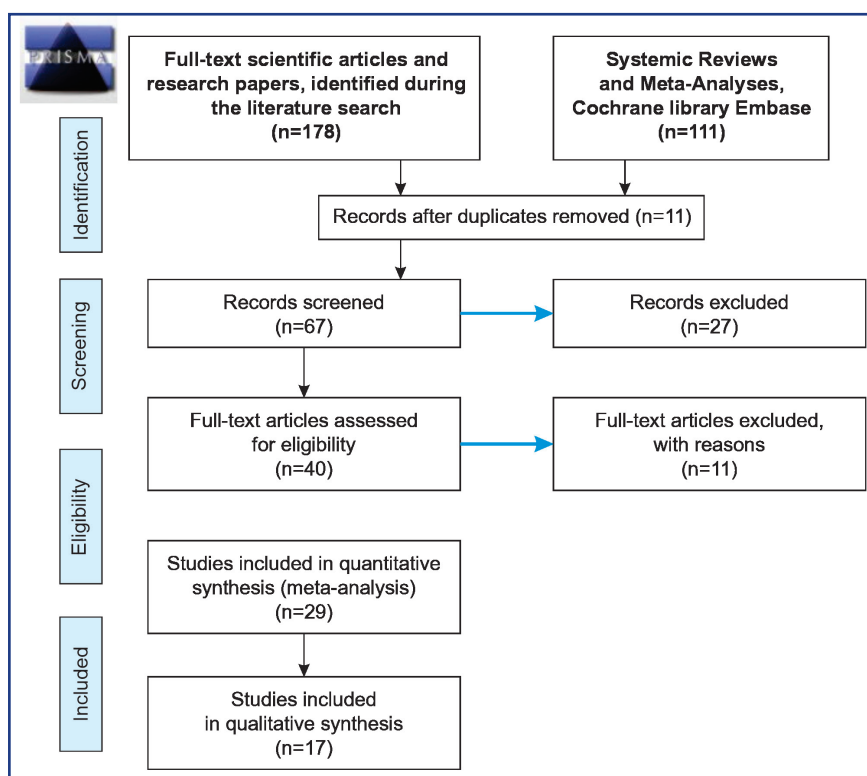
PRISMA

Identification

Full-text scientific articles and research papers, identified during the literature search (n=178)

Systemic Reviews and Meta-Analyses, Cochrane library Embase (n=111)

Records after duplicates removed (n=11)

Screening

Records screened (n=67)

Records excluded (n=27)

Full-text articles assessed for eligibility (n=40)

Full-text articles excluded, with reasons (n=11)

Eligibility

Studies included in quantitative synthesis (meta-analysis) (n=29)

Included

Studies included in qualitative synthesis (n=17)